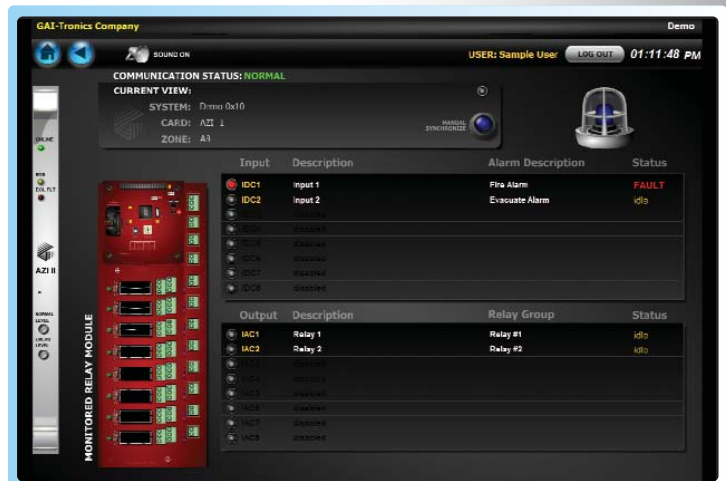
GAI-Tronics Company

Demo

SOUND ON

USER: Sample User

LOG OUT

01:11:48 PM

COMMUNICATION STATUS: NORMAL

CURRENT VIEW:

SYSTEM: Demo 0x10

CARD: AZI 1

ZONE: A3

MANUAL SYNCHRONIZE

ONLINE

AZI II

NORMAL LEVEL

MONITORED RELAY MODULE

| Input | Description | Alarm Description | Status |
|---|---|---|---|
| IDC1 | Input 1 | Fire Alarm | FAULT |
| IDC2 | Input 2 | Evacuate Alarm | idle |
| IDC3 | disabled | | |
| IDC4 | disabled | | |
| IDC5 | disabled | | |
| IDC6 | disabled | | |
| IDC7 | disabled | | |
| IDC8 | disabled | | |

| Output | Description | Relay Group | Status |
|---|---|---|---|
| IAC1 | Relay 1 | Relay #1 | idle |
| IAC2 | Relay 2 | Relay #2 | idle |
| IAC3 | disabled | | |
| IAC4 | disabled | | |
| IAC5 | disabled | | |
| IAC6 | disabled | | |
| IAC7 | disabled | | |
| IAC8 | disabled | | |